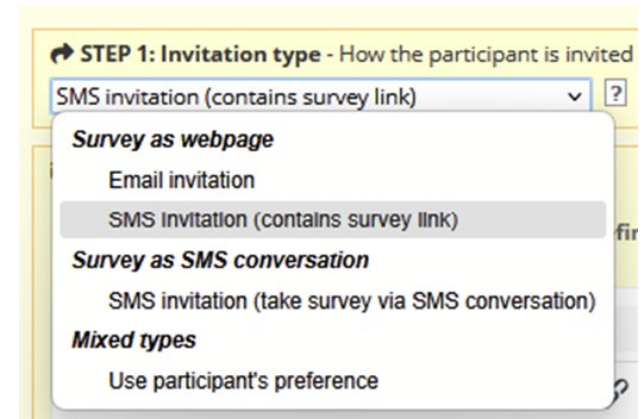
STEP 1: Invitation type - How the participant is invited

SMS invitation (contains survey link)

?

Survey as webpage

Email invitation

SMS invitation (contains survey link)

Survey as SMS conversation

SMS invitation (take survey via SMS conversation)

Mixed types

Use participant's preference